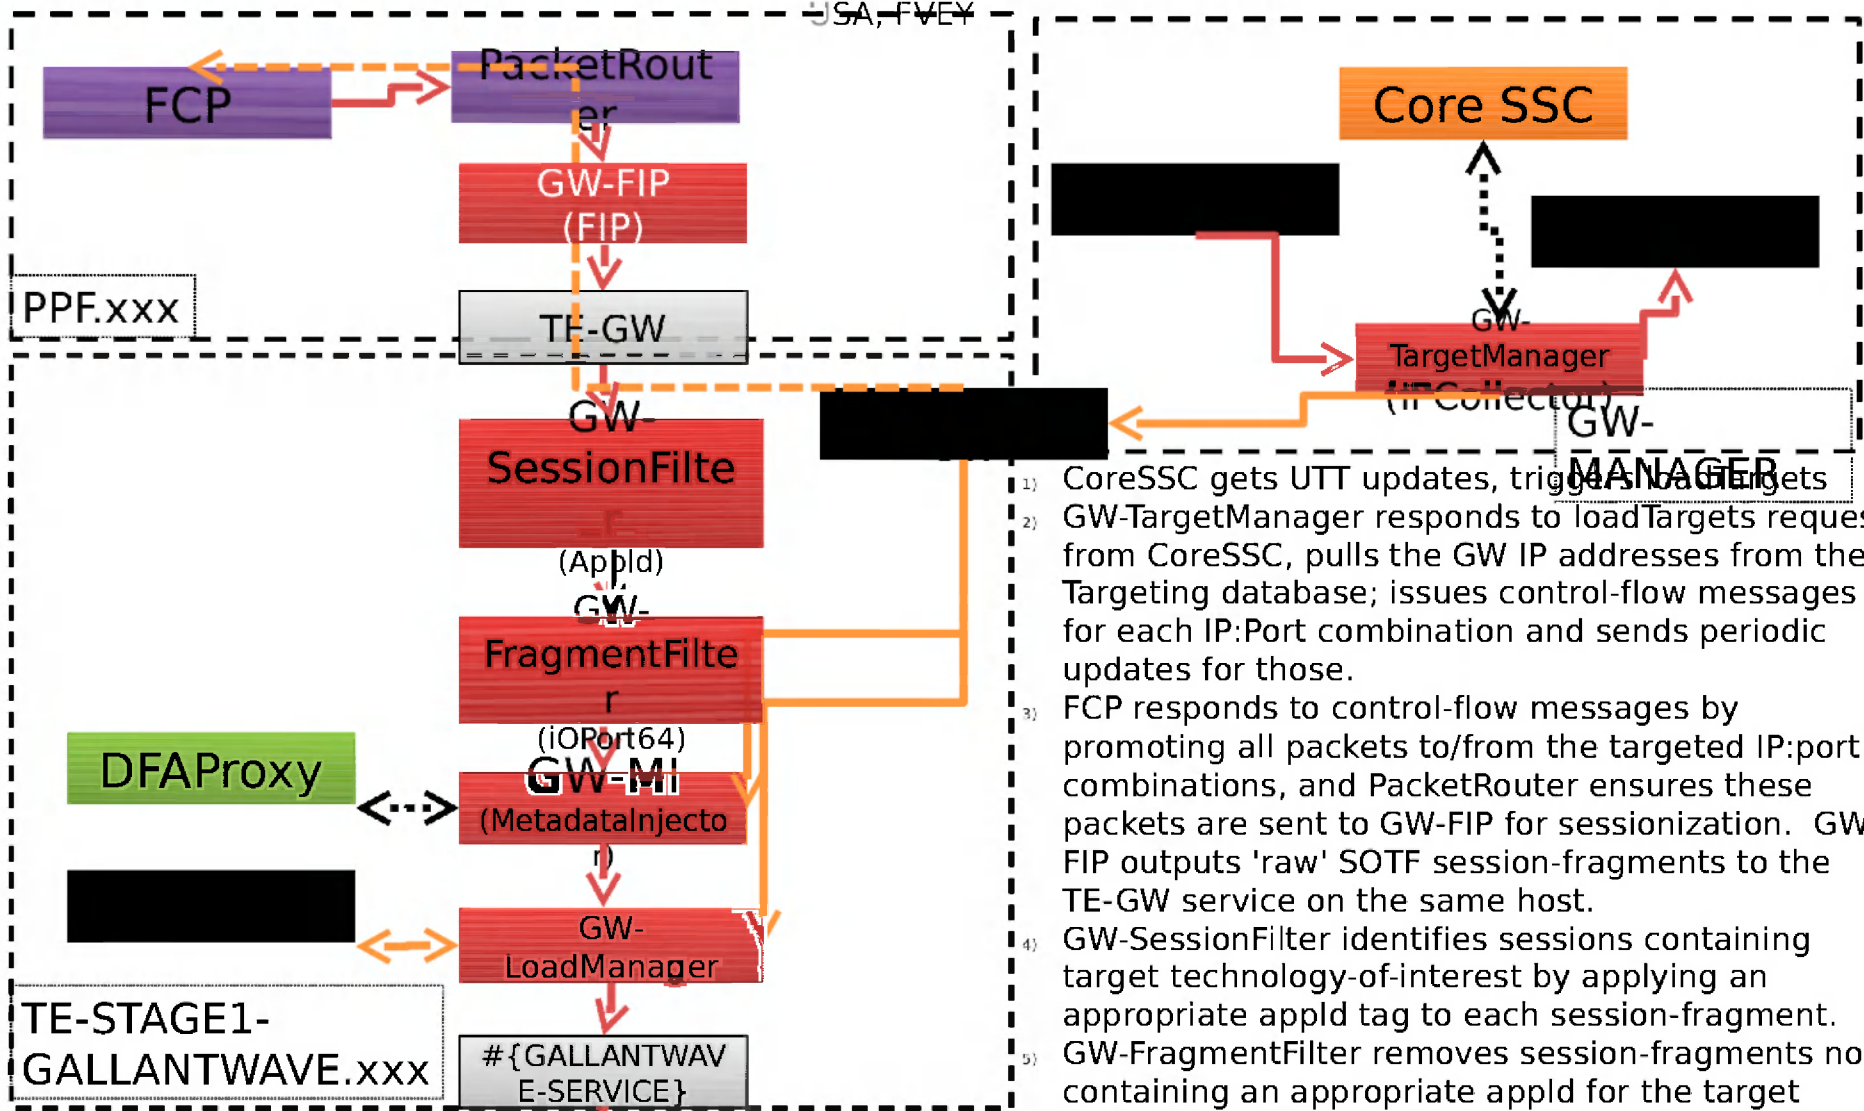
USA, FVEY

FCP

PacketRouter

GW-FIP (FIP)

PPF.xxx

TE-GW

Core SSC

GW-TargetManager (IPCollector)

GW-MANAGER

GW-SessionFilter (AppId)

GW-FragmentFilter (iOPort64)

DFAProxy

GW-MI (MetadataInjector)

GW-LoadManager

TE-STAGE1-GALLANTWAVE.xxx

#{GALLANTWAVE-SERVICE}

1) CoreSSC gets UTT updates, triggers loadTargets
2) GW-TargetManager responds to loadTargets reques from CoreSSC, pulls the GW IP addresses from the Targeting database; issues control-flow messages for each IP:Port combination and sends periodic updates for those.
3) FCP responds to control-flow messages by promoting all packets to/from the targeted IP:port combinations, and PacketRouter ensures these packets are sent to GW-FIP for sessionization. GW FIP outputs 'raw' SOTF session-fragments to the TE-GW service on the same host.
4) GW-SessionFilter identifies sessions containing target technology-of-interest by applying an appropriate appId tag to each session-fragment.
5) GW-FragmentFilter removes session-fragments no containing an appropriate appId for the target